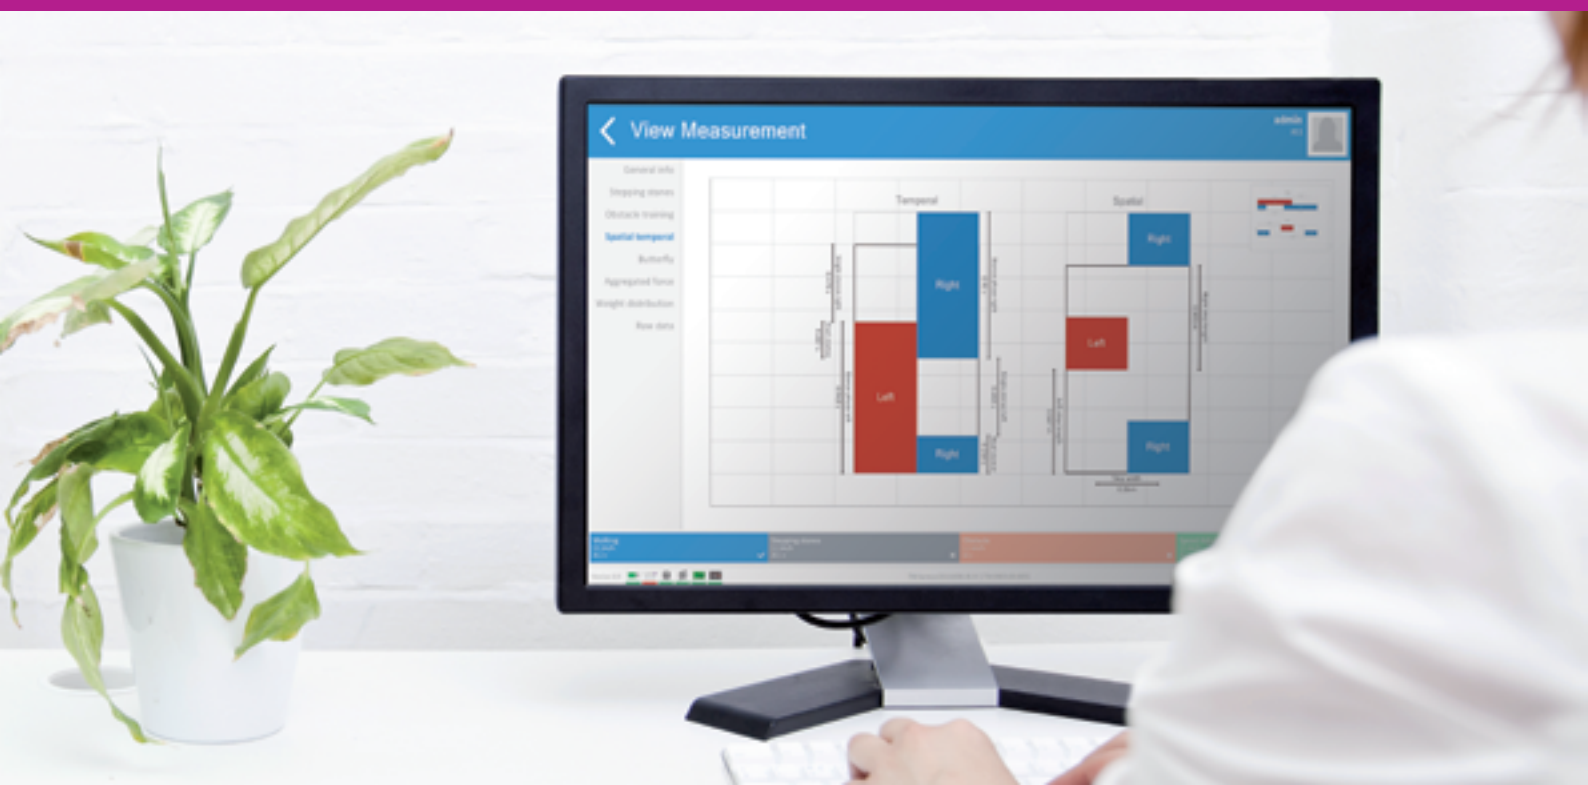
View Measurement

admin

General info
Stepping stones
Obstacle training
Spatial temporal
Butterfly
Aggregated force
Weight distribution
Raw data

Temporal

Spatial

Right

Left

Right

Right

Left

Right

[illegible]